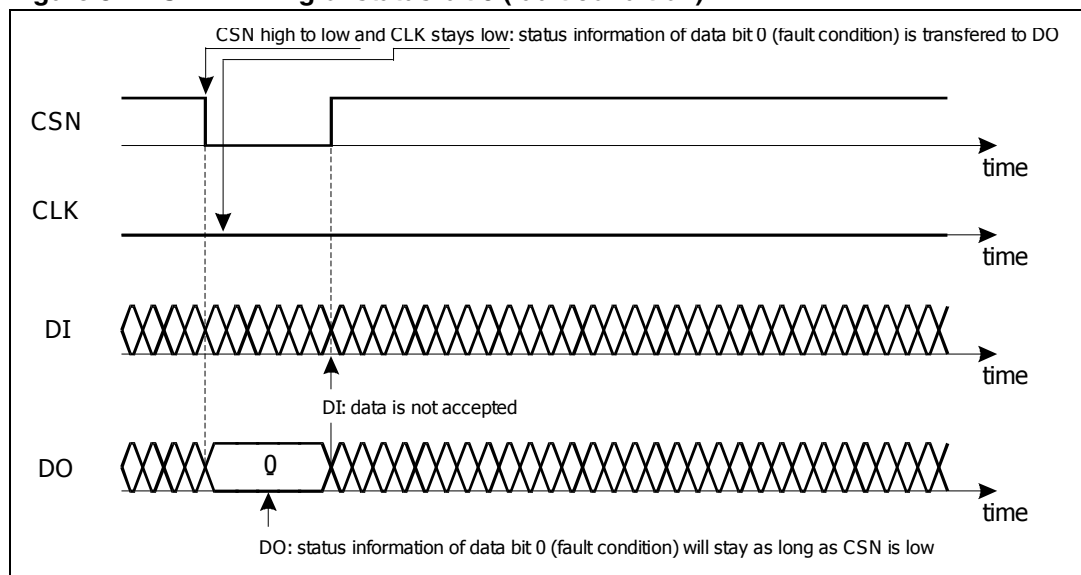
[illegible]

CSN high to low and CLK stays low: status information of data bit 0 (fault condition) is transfered to DO

CSN

time

CLK

time

DI

time

DI: data is not accepted

DO

0

time

DO: status information of data bit 0 (fault condition) will stay as long as CSN is low